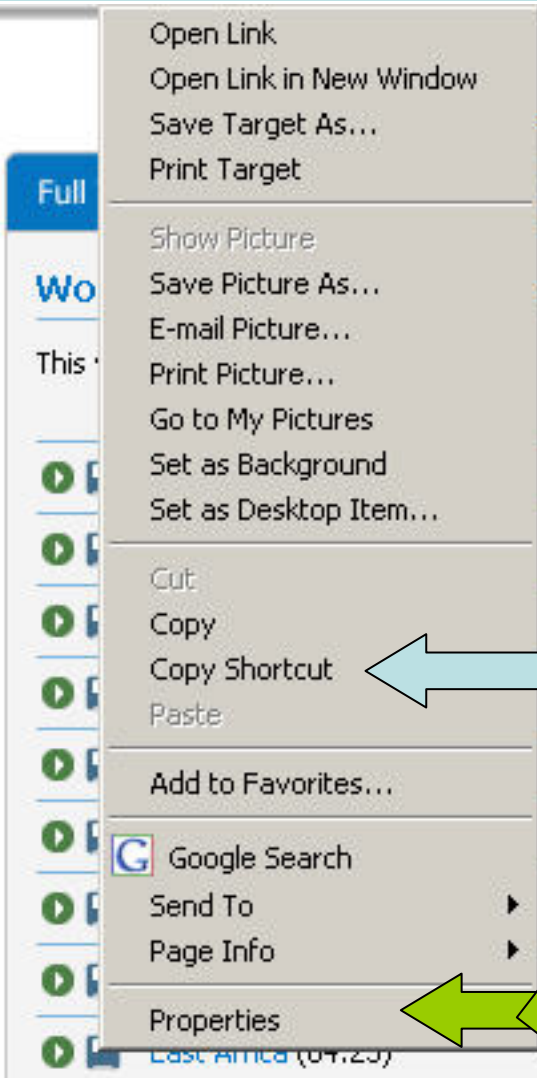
Full

Wo

This

Open Link
Open Link in New Window
Save Target As...
Print Target

Show Picture
Save Picture As...
E-mail Picture...
Print Picture...
Go to My Pictures
Set as Background
Set as Desktop Item...

Cut
Copy
Copy Shortcut
Paste

Add to Favorites...

Google Search
Send To
Page Info

Properties

East Africa (04:25)